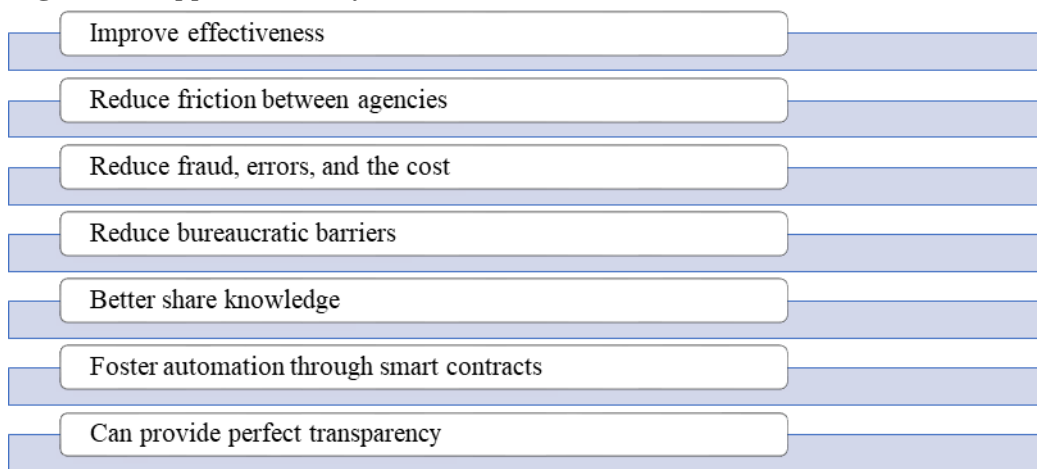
Improve effectiveness

Reduce friction between agencies

Reduce fraud, errors, and the cost

Reduce bureaucratic barriers

Better share knowledge

Foster automation through smart contracts

Can provide perfect transparency